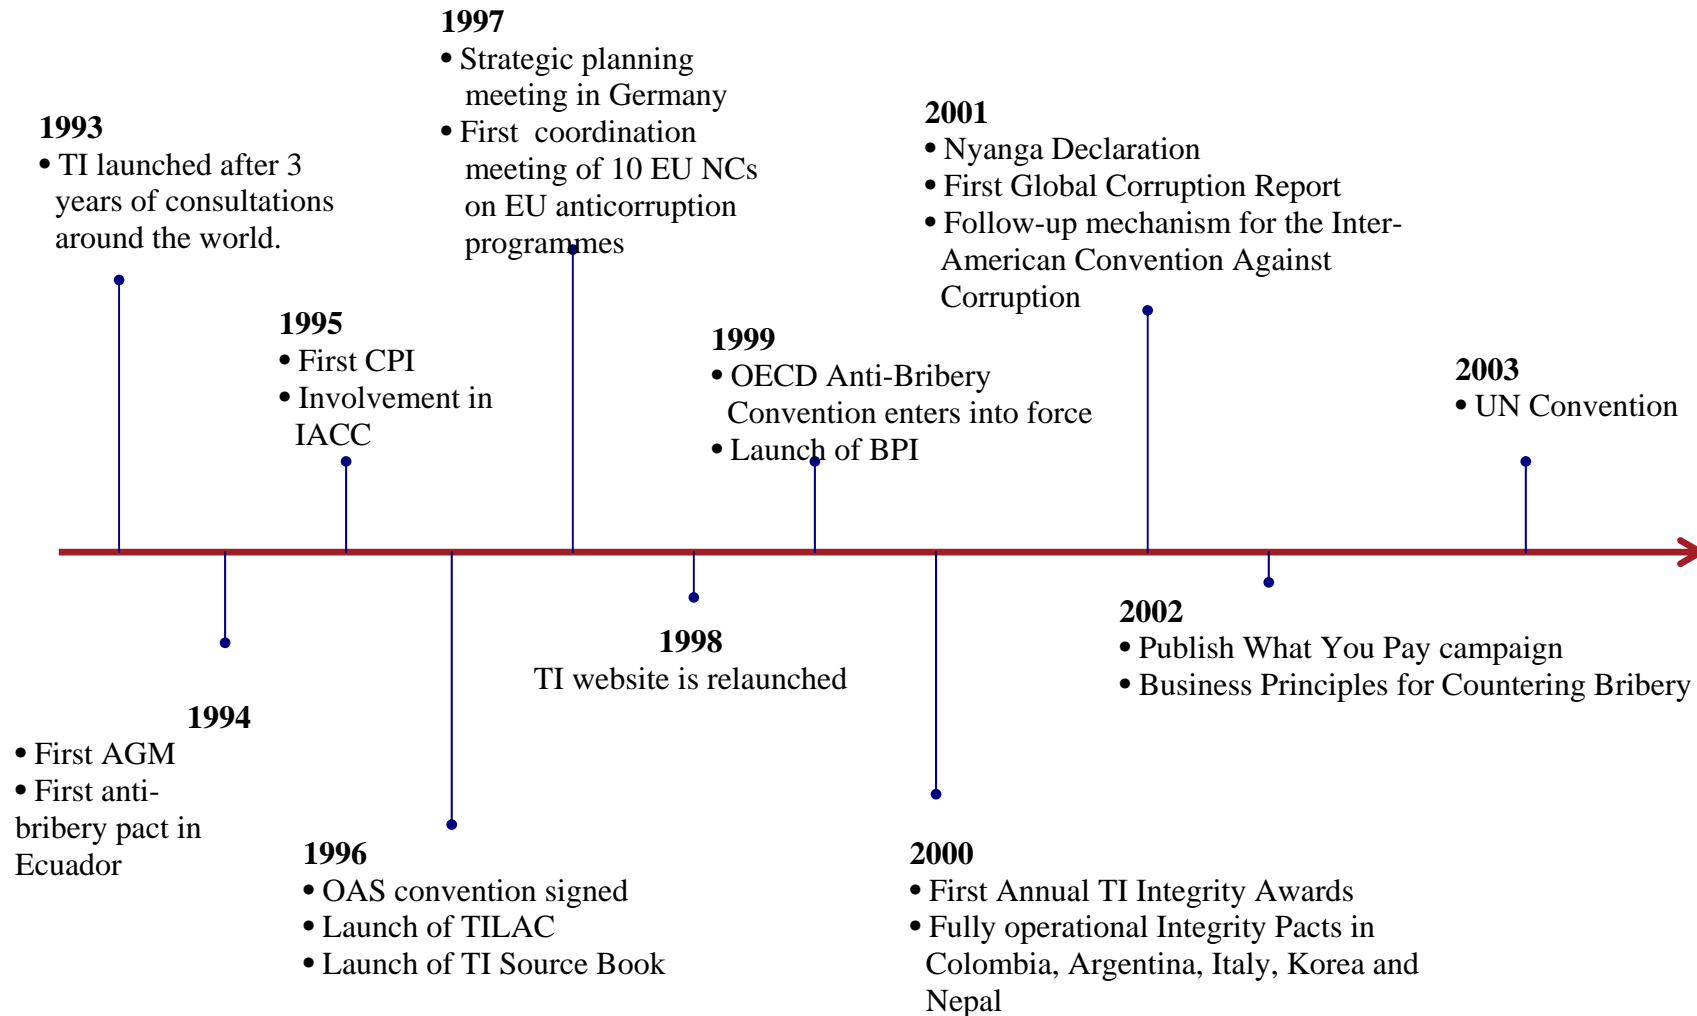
1993
• TI launched after 3 years of consultations around the world.

1994
• First AGM
• First anti-bribery pact in Ecuador

1995
• First CPI
• Involvement in IACC

1996
• OAS convention signed
• Launch of TILAC
• Launch of TI Source Book

1997
• Strategic planning meeting in Germany
• First coordination meeting of 10 EU NCs on EU anticorruption programmes

1998
TI website is relaunched

1999
• OECD Anti-Bribery Convention enters into force
• Launch of BPI

2000
• First Annual TI Integrity Awards
• Fully operational Integrity Pacts in Colombia, Argentina, Italy, Korea and Nepal

2001
• Nyanga Declaration
• First Global Corruption Report
• Follow-up mechanism for the Inter-American Convention Against Corruption

2002
• Publish What You Pay campaign
• Business Principles for Countering Bribery

2003
• UN Convention